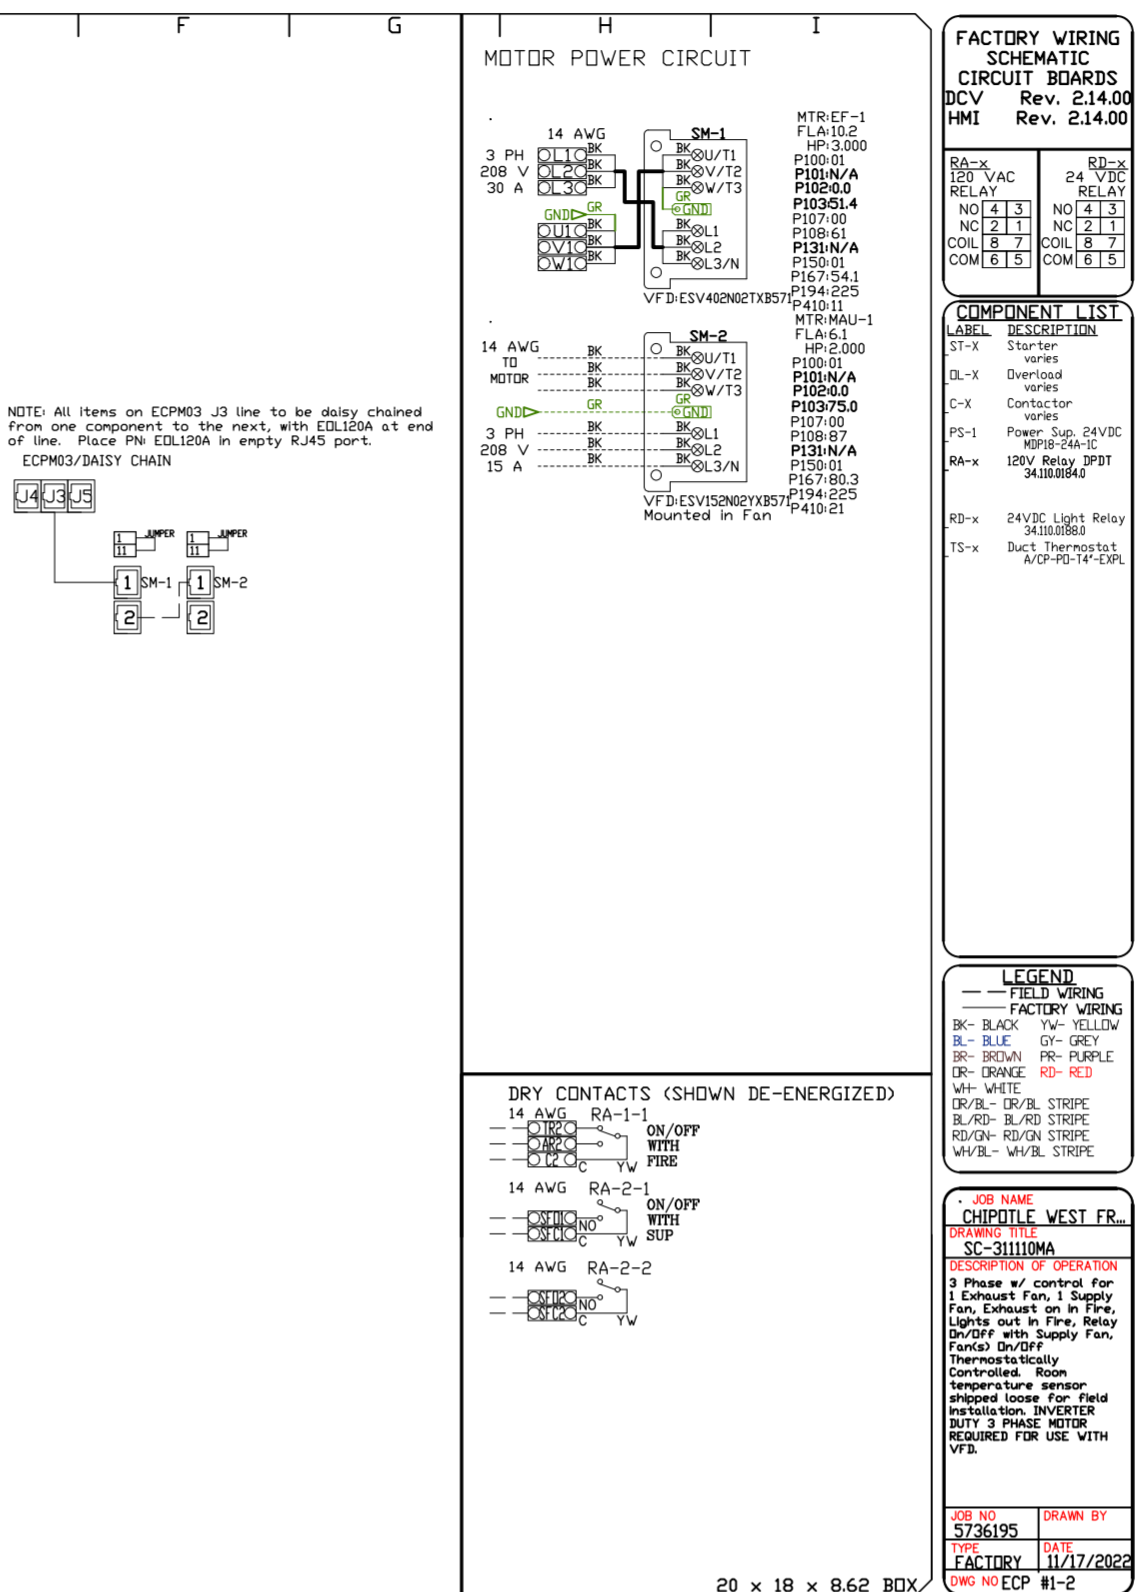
F G H I

MOTOR POWER CIRCUIT

14 AWG
3 PH
208 V
30 A
OL1
OL2
OL3
BK
BK
BK
GND
GR
OU1
OV1
OW1
BK
BK
BK
SM-1
BK U/T1
BK V/T2
BK W/T3
GR GND
BK L1
BK L2
BK L3/N
VFD:ESV402N02TXB571
MTR:EF-1
FLA:10.2
HP:3.000
P100:01
P101:N/A
P102:0.0
P103:51.4
P107:00
P108:61
P131:N/A
P150:01
P167:54.1
P194:225
P410:11

14 AWG
TO
MOTOR
BK
BK
BK
GND
GR
3 PH
208 V
15 A
BK
BK
BK
SM-2
BK U/T1
BK V/T2
BK W/T3
GR GND
BK L1
BK L2
BK L3/N
VFD:ESV152N02YXB571
Mounted in Fan
MTR:MAU-1
FLA:6.1
HP:2.000
P100:01
P101:N/A
P102:0.0
P103:75.0
P107:00
P108:87
P131:N/A
P150:01
P167:80.3
P194:225
P410:21

NOTE: All items on ECPM03 J3 line to be daisy chained from one component to the next, with EOL120A at end of line. Place PN: EOL120A in empty RJ45 port.
ECPM03/DAISY CHAIN
J4 J3 J5
1 11 JUMPER
1 11 JUMPER
1 SM-1
1 SM-2
2
2

DRY CONTACTS (SHOWN DE-ENERGIZED)
14 AWG RA-1-1
TR2
AR2
C2
C YW
ON/OFF WITH FIRE
14 AWG RA-2-1
SFD1
SFC1
NO
C YW
ON/OFF WITH SUP
14 AWG RA-2-2
SFD2
SFC2
NO
C YW

20 x 18 x 8.62 BOX

FACTORY WIRING SCHEMATIC CIRCUIT BOARDS
DCV Rev. 2.14.00
HMI Rev. 2.14.00

RA-x
120 VAC
RELAY
| NO | 4 | 3 |
|---|---|---|
| NC | 2 | 1 |
| COIL | 8 | 7 |
| COM | 6 | 5 |

RD-x
24 VDC
RELAY
| NO | 4 | 3 |
|---|---|---|
| NC | 2 | 1 |
| COIL | 8 | 7 |
| COM | 6 | 5 |

COMPONENT LIST
| LABEL | DESCRIPTION |
|---|---|
| ST-X | Starter varies |
| OL-X | Overload varies |
| C-X | Contactor varies |
| PS-1 | Power Sup. 24VDC MDP18-24A-1C |
| RA-x | 120V Relay DPDT 34.110.0184.0 |
| RD-x | 24VDC Light Relay 34.110.0188.0 |
| TS-x | Duct Thermostat A/CP-PO-T4"-EXPL |

LEGEND
FIELD WIRING
FACTORY WIRING
BK- BLACK YW- YELLOW
BL- BLUE GY- GREY
BR- BROWN PR- PURPLE
OR- ORANGE RD- RED
WH- WHITE
OR/BL- OR/BL STRIPE
BL/RD- BL/RD STRIPE
RD/GN- RD/GN STRIPE
WH/BL- WH/BL STRIPE

JOB NAME
CHIPOTLE WEST FR...
DRAWING TITLE
SC-311110MA
DESCRIPTION OF OPERATION
3 Phase w/ control for 1 Exhaust Fan, 1 Supply Fan, Exhaust on in Fire, Lights out in Fire, Relay On/Off with Supply Fan, Fan(s) On/Off Thermostatically Controlled. Room temperature sensor shipped loose for field installation. INVERTER DUTY 3 PHASE MOTOR REQUIRED FOR USE WITH VFD.
JOB NO
5736195
DRAWN BY
TYPE
FACTORY
DATE
11/17/2022
DWG NO ECP #1-2